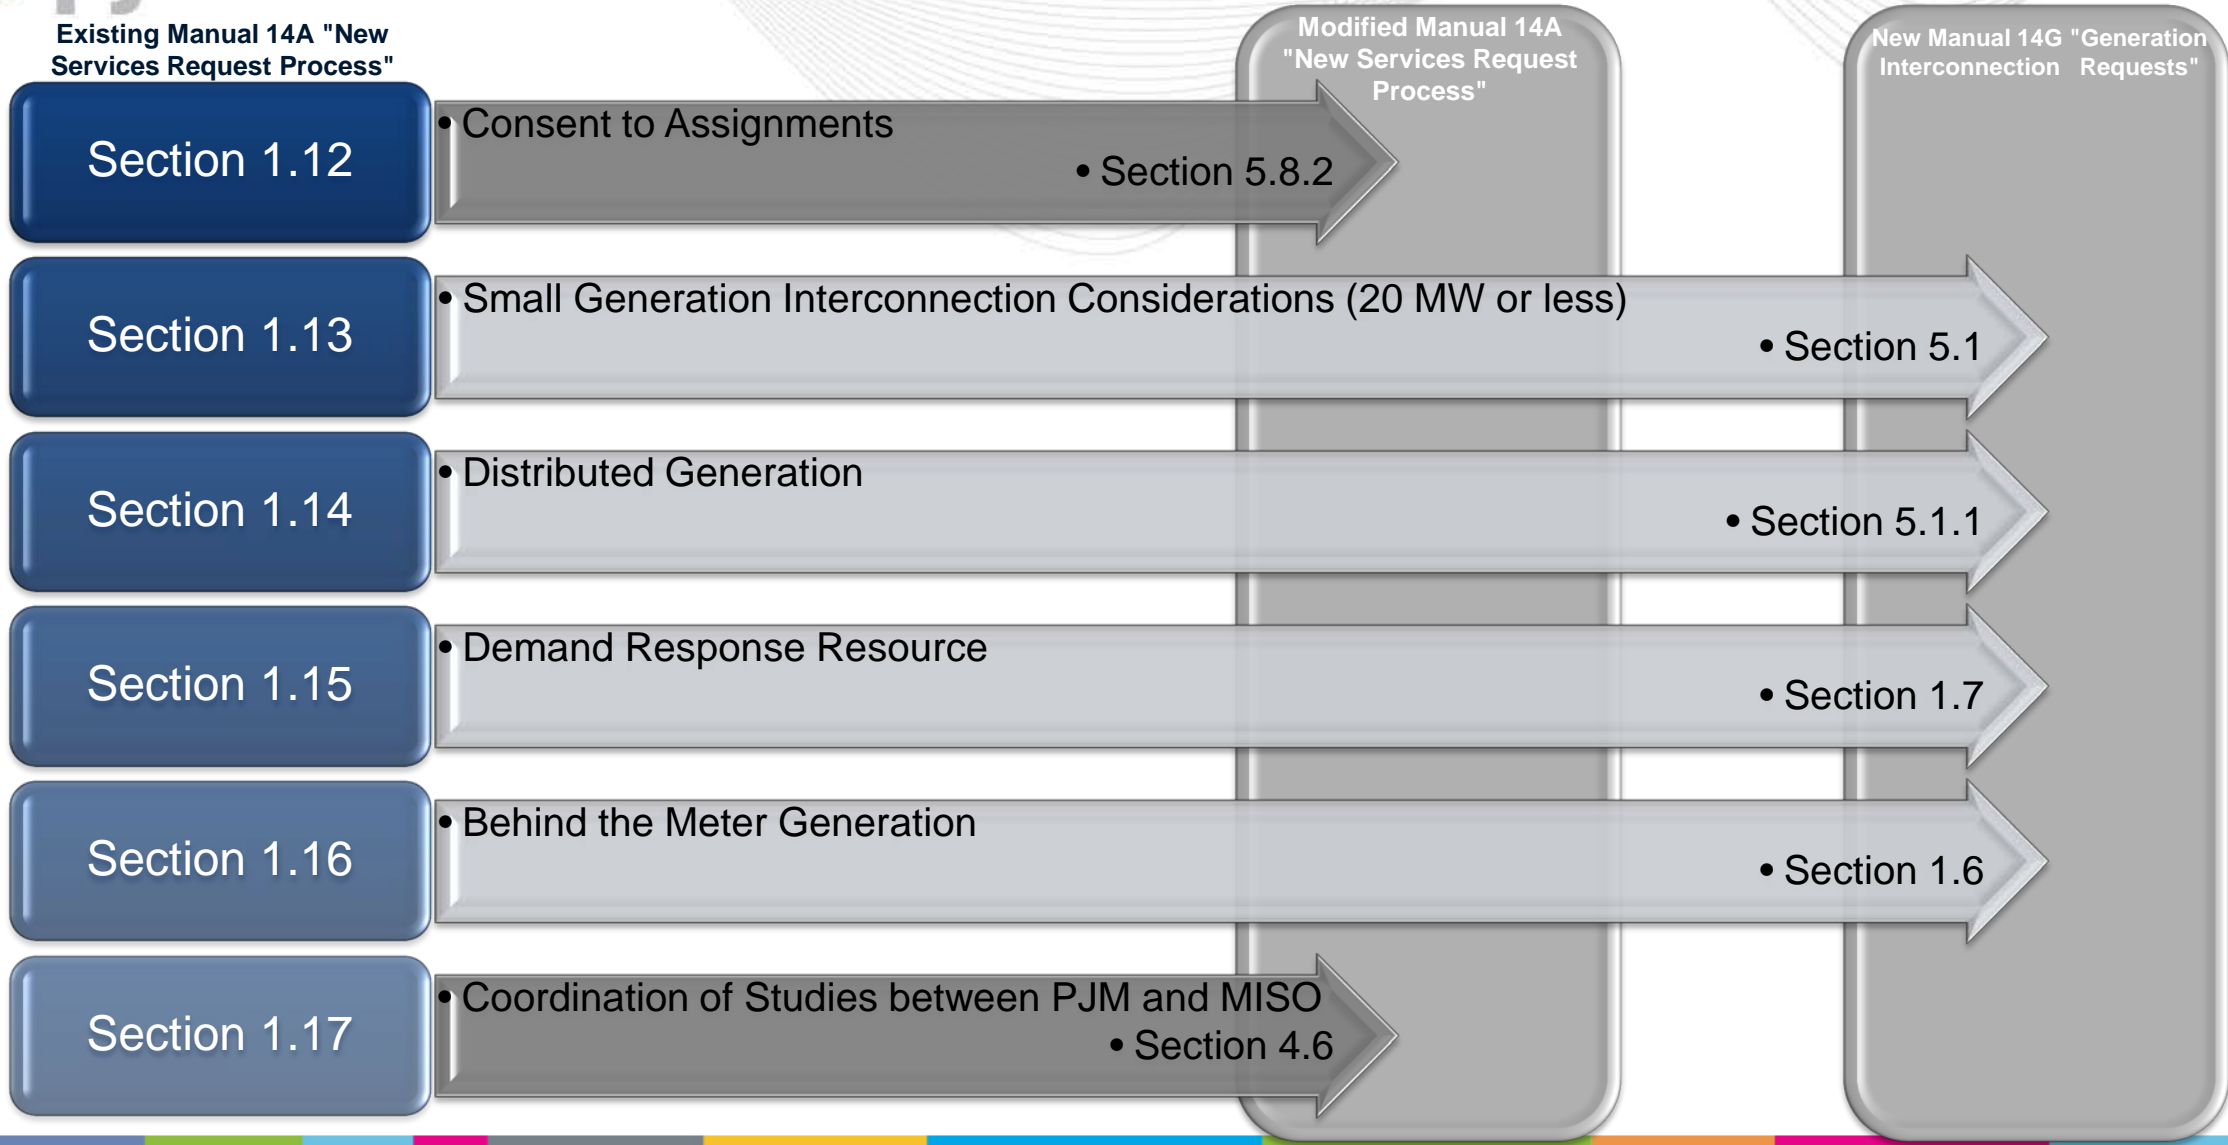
Existing Manual 14A "New Services Request Process"

Modified Manual 14A "New Services Request Process"

New Manual 14G "Generation Interconnection Requests"

Section 1.12

• Consent to Assignments

• Section 5.8.2

Section 1.13

• Small Generation Interconnection Considerations (20 MW or less)

• Section 5.1

Section 1.14

• Distributed Generation

• Section 5.1.1

Section 1.15

• Demand Response Resource

• Section 1.7

Section 1.16

• Behind the Meter Generation

• Section 1.6

Section 1.17

• Coordination of Studies between PJM and MISO

• Section 4.6